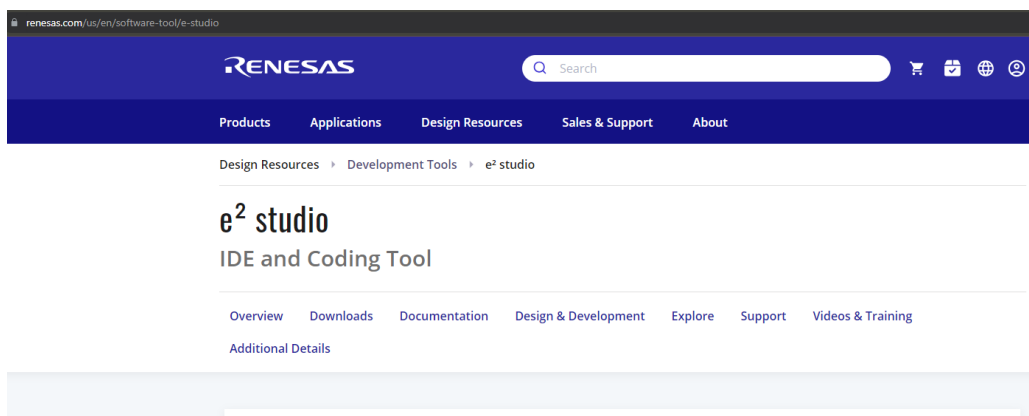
renesas.com/us/en/software-tool/e-studio

RENESAS

Search

Products Applications Design Resources Sales & Support About

Design Resources › Development Tools › e² studio

e$^2$ studio

IDE and Coding Tool

Overview Downloads Documentation Design & Development Explore Support Videos & Training Additional Details